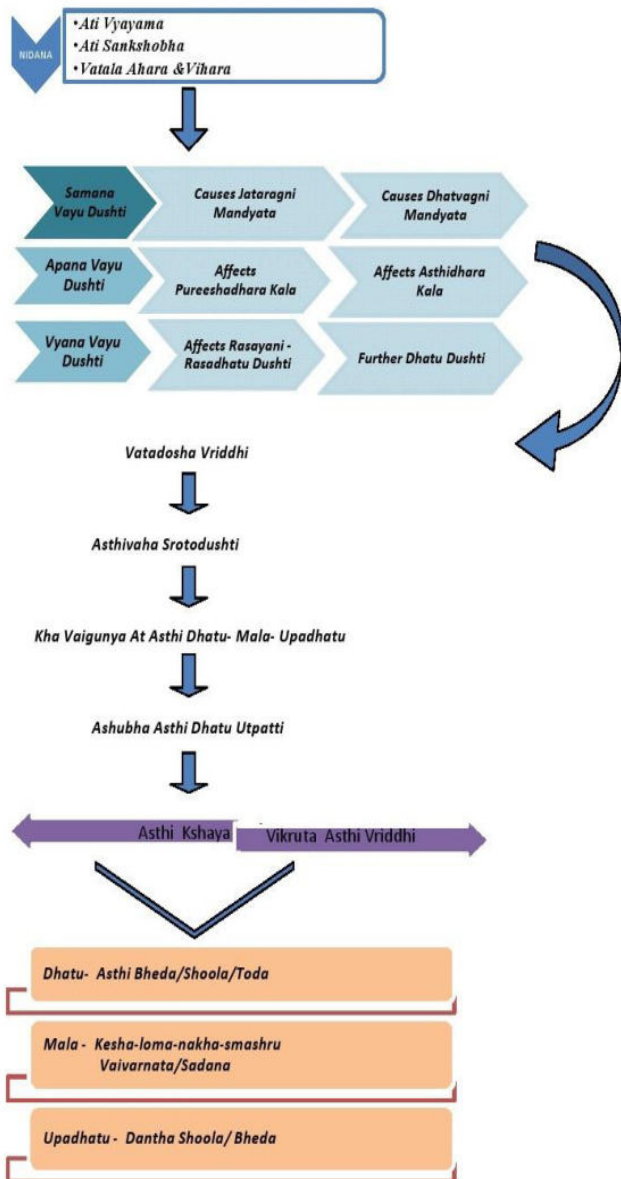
NIDANA

•Ati Vyayama
•Ati Sankshobha
•Vatala Ahara &Vihara

Samana Vayu Dushti

Causes Jataragni Mandyata

Causes Dhatvagni Mandyata

Apana Vayu Dushti

Affects Pureeshadhara Kala

Affects Asthidhara Kala

Vyana Vayu Dushti

Affects Rasayani - Rasadhatu Dushti

Further Dhatu Dushti

Vatadosha Vriddhi

Asthivaha Srotodushti

Kha Vaigunya At Asthi Dhatu- Mala- Upadhatu

Ashubha Asthi Dhatu Utpatti

Asthi Kshaya

Vikruta Asthi Vriddhi

Dhatu- Asthi Bheda/Shoola/Toda

Mala - Kesha-loma-nakha-smashru Vaivarnata/Sadana

Upadhatu - Dantha Shoola/ Bheda